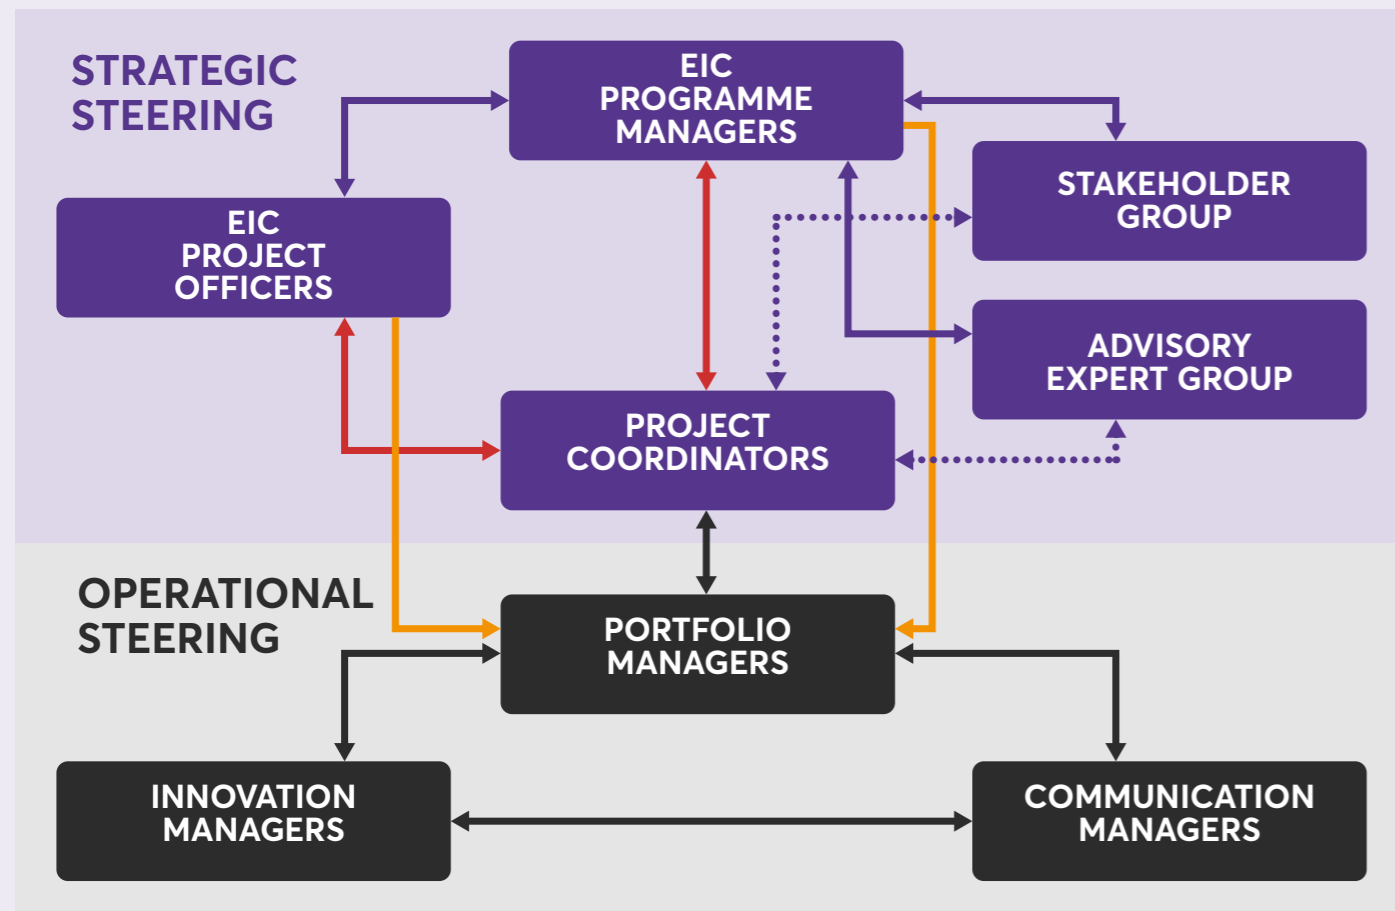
STRATEGIC STEERING

EIC PROGRAMME MANAGERS

EIC PROJECT OFFICERS

STAKEHOLDER GROUP

ADVISORY EXPERT GROUP

PROJECT COORDINATORS

OPERATIONAL STEERING

PORTFOLIO MANAGERS

INNOVATION MANAGERS

COMMUNICATION MANAGERS